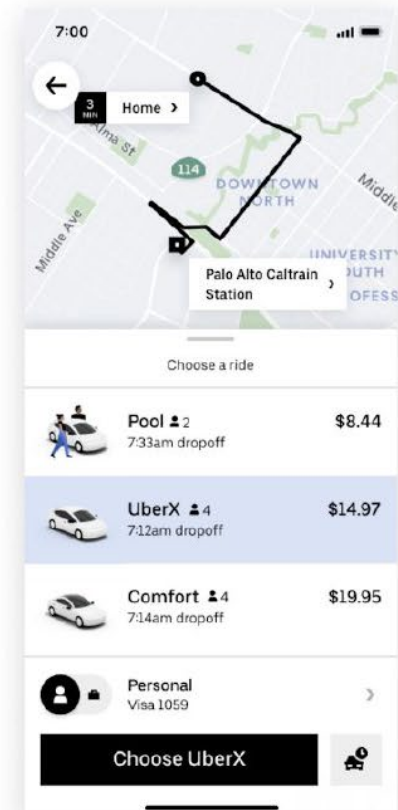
7:00

3 MIN Home >

Alma St

114

DOWNTOWN NORTH

Middle

Middle Ave

UNIVERSITY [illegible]UTH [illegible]OFESS

Palo Alto Caltrain Station >

Choose a ride

Pool 2
7:33am dropoff
$8.44

UberX 4
7:12am dropoff
$14.97

Comfort 4
7:14am dropoff
$19.95

Personal
Visa 1059
>

Choose UberX